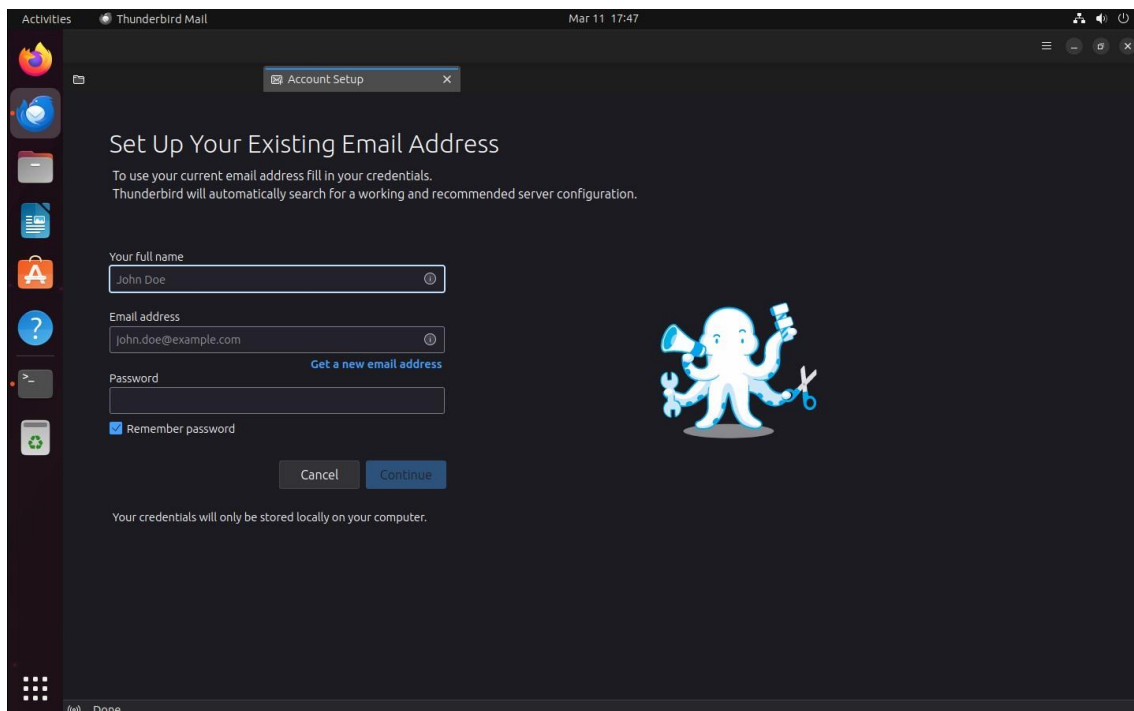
Activities Thunderbird Mail Mar 11 17:47

Account Setup

Set Up Your Existing Email Address

To use your current email address fill in your credentials.
Thunderbird will automatically search for a working and recommended server configuration.

Your full name

John Doe

Email address

john.doe@example.com

Get a new email address

Password

Remember password

Cancel Continue

Your credentials will only be stored locally on your computer.

Done